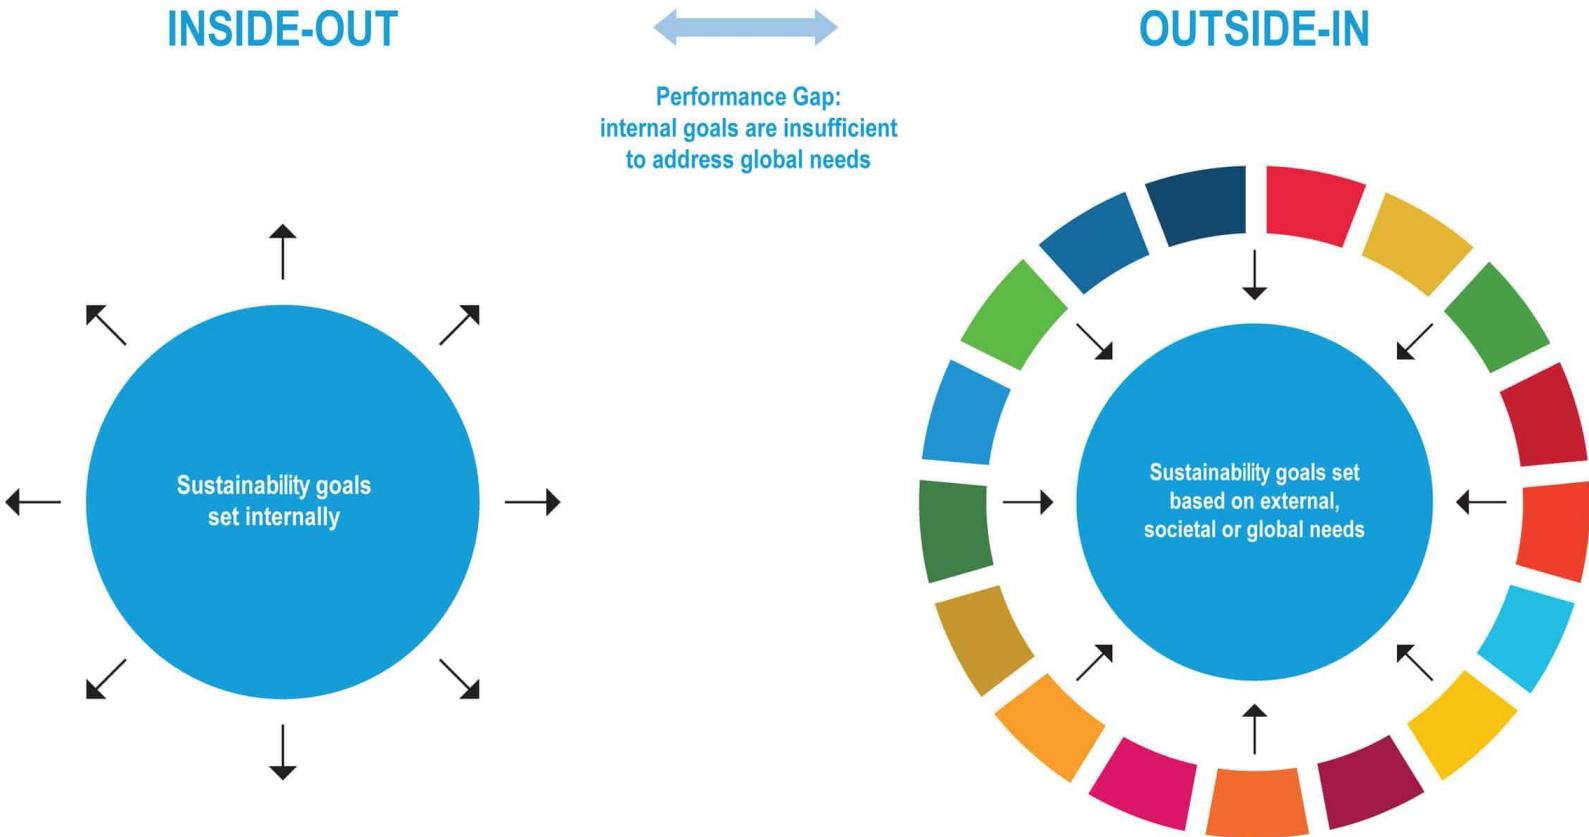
INSIDE-OUT

OUTSIDE-IN

Performance Gap: internal goals are insufficient to address global needs

Sustainability goals set internally

Sustainability goals set based on external, societal or global needs